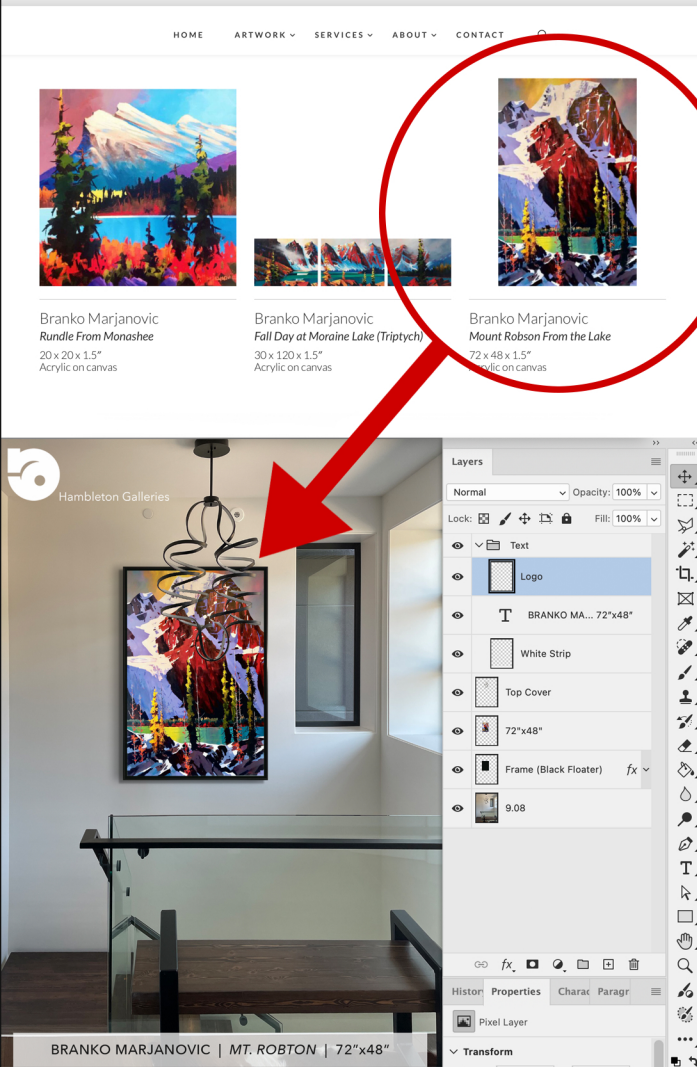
HOME ARTWORK SERVICES ABOUT CONTACT

Branko Marjanovic
Rundle From Monashee
20 x 20 x 1.5″
Acrylic on canvas

Branko Marjanovic
Fall Day at Moraine Lake (Triptych)
30 x 120 x 1.5″
Acrylic on canvas

Branko Marjanovic
Mount Robson From the Lake
72 x 48 x 1.5″
Acrylic on canvas

Hambleton Galleries

BRANKO MARJANOVIC | MT. ROBTON | 72″x48″

Layers
Normal
Opacity: 100%
Lock:
Fill: 100%
Text
Logo
BRANKO MA... 72″x48″
White Strip
Top Cover
72″x48″
Frame (Black Floater)
9.08
Histor
Properties
Charac
Paragr
Pixel Layer
Transform